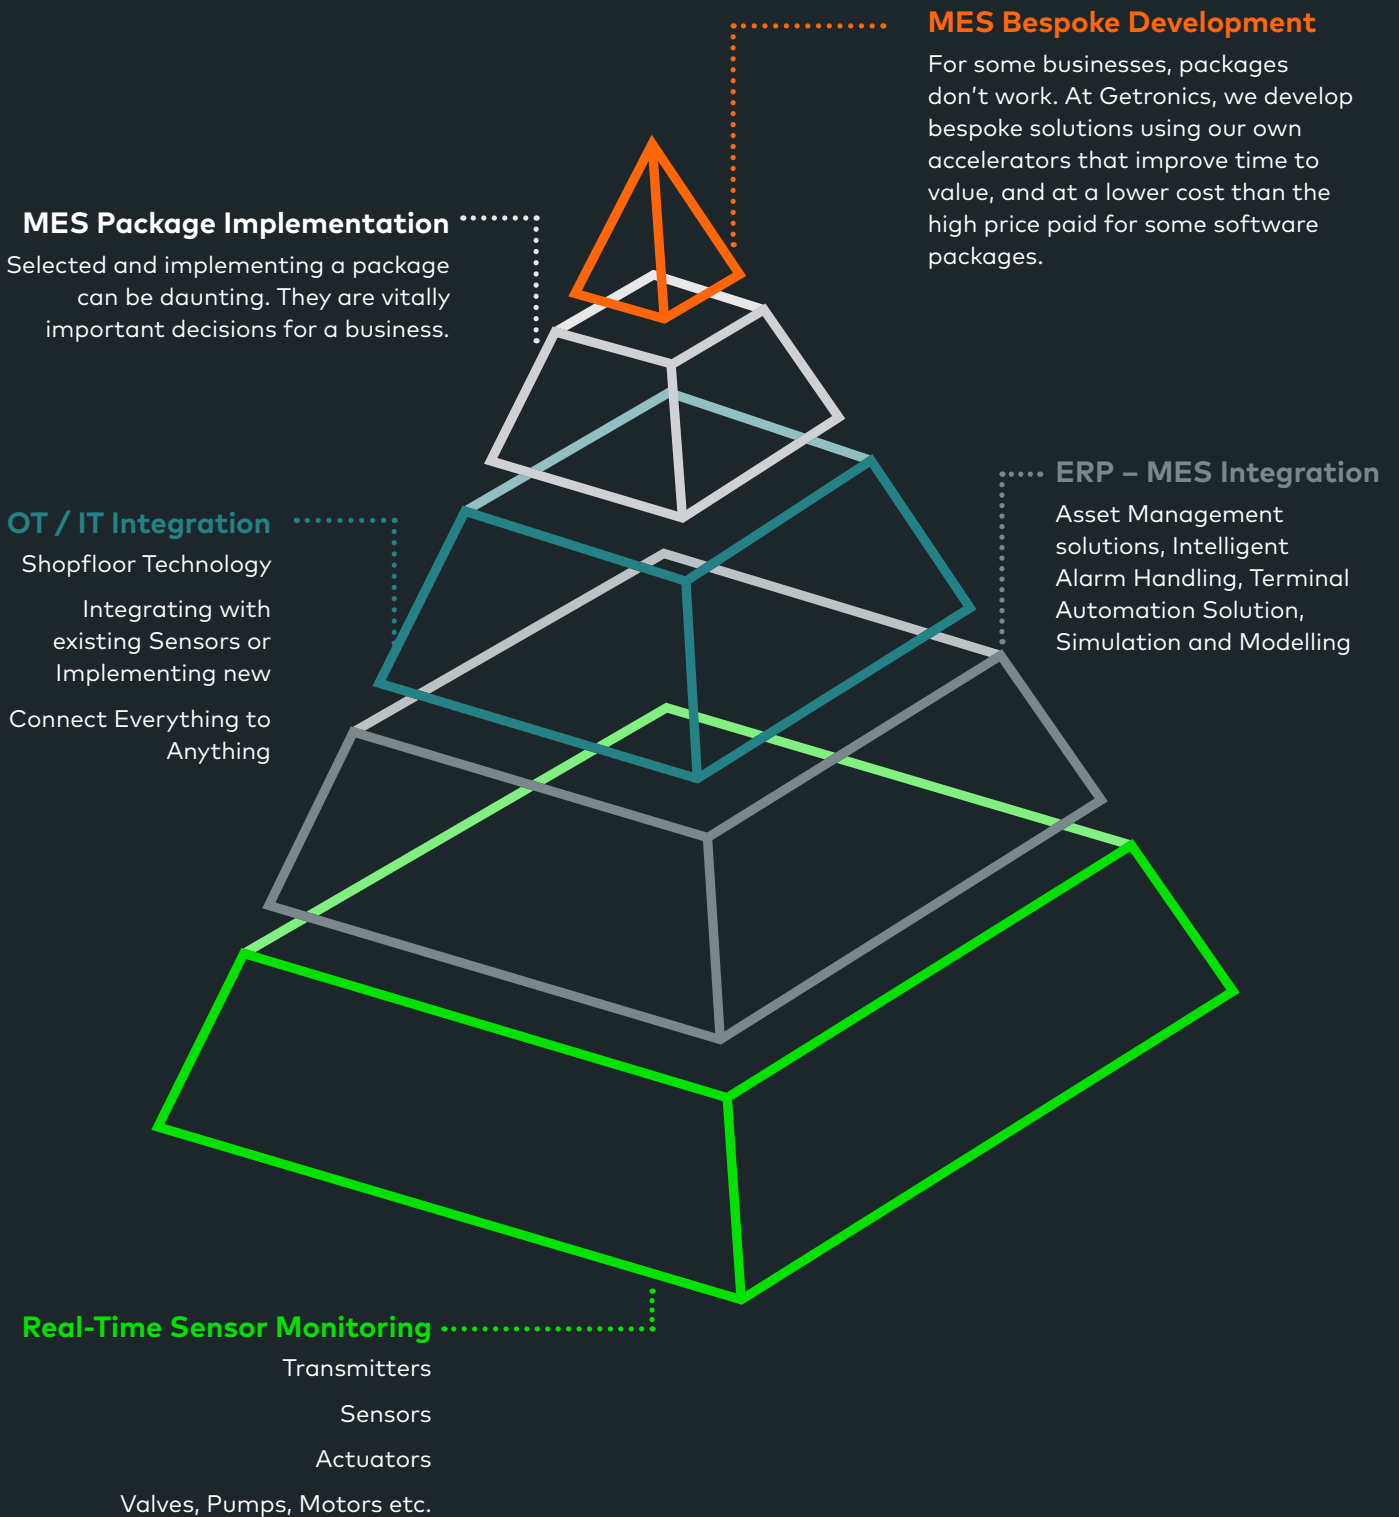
MES Bespoke Development

For some businesses, packages don't work. At Getronics, we develop bespoke solutions using our own accelerators that improve time to value, and at a lower cost than the high price paid for some software packages.

MES Package Implementation

Selected and implementing a package can be daunting. They are vitally important decisions for a business.

ERP – MES Integration

Asset Management solutions, Intelligent Alarm Handling, Terminal Automation Solution, Simulation and Modelling

OT / IT Integration

Shopfloor Technology

Integrating with existing Sensors or Implementing new

Connect Everything to Anything

Real-Time Sensor Monitoring

Transmitters

Sensors

Actuators

Valves, Pumps, Motors etc.